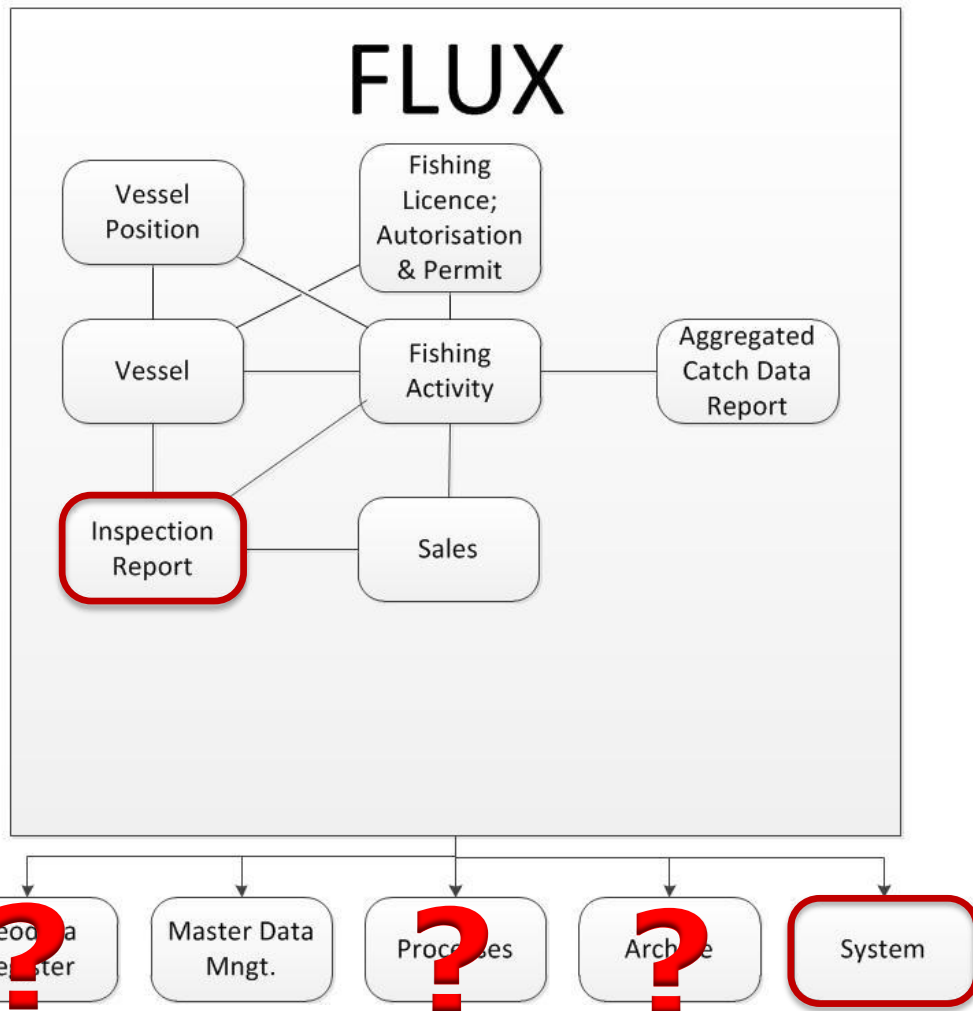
FLUX

Vessel Position

Fishing Licence; Autorisation & Permit

Vessel

Fishing Activity

Aggregated Catch Data Report

Inspection Report

Sales

eod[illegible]a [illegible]e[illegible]ster

?

Master Data Mngt.

Proc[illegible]es

?

Arch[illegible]e

?

System